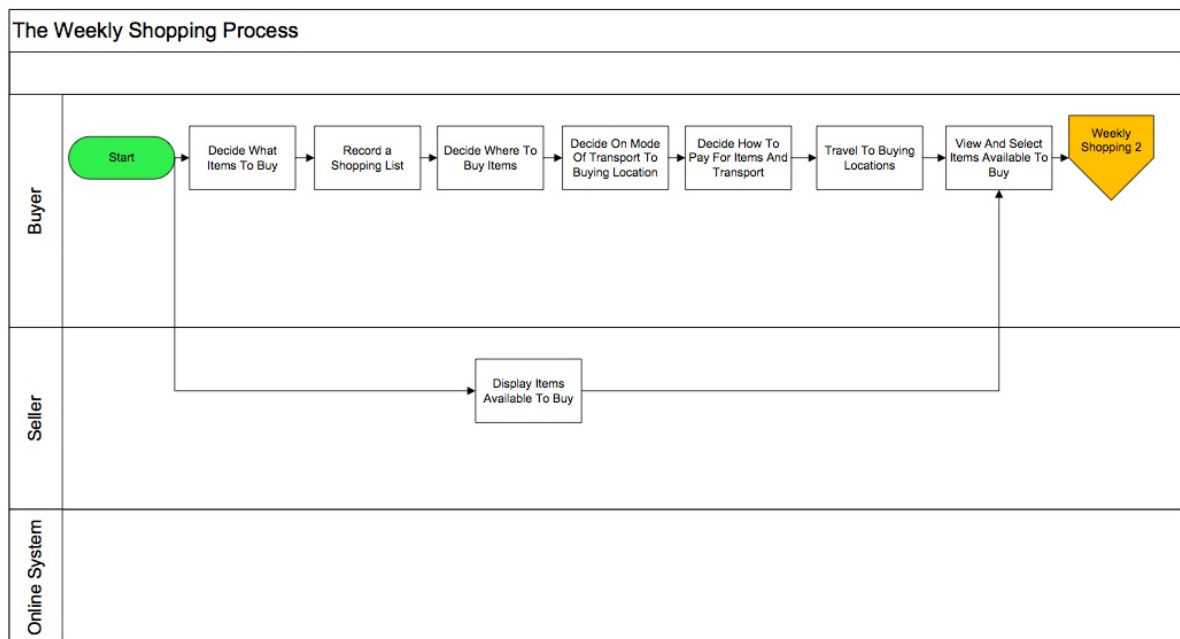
The Weekly Shopping Process

Buyer

Start

Decide What Items To Buy

Record a Shopping List

Decide Where To Buy Items

Decide On Mode Of Transport To Buying Location

Decide How To Pay For Items And Transport

Travel To Buying Locations

View And Select Items Available To Buy

Weekly Shopping 2

Seller

Display Items Available To Buy

Online System